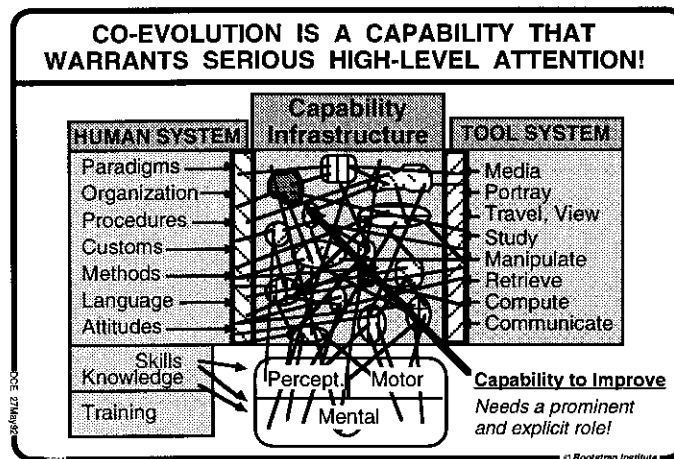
CO-EVOLUTION IS A CAPABILITY THAT WARRANTS SERIOUS HIGH-LEVEL ATTENTION!

HUMAN SYSTEM

Capability Infrastructure

TOOL SYSTEM

Paradigms
Organization
Procedures
Customs
Methods
Language
Attitudes

Media
Portray
Travel, View
Study
Manipulate
Retrieve
Compute
Communicate

Skills
Knowledge
Training

Percept.
Motor
Mental

Capability to Improve
Needs a prominent and explicit role!

DCE 27May92

© Bootstrap Institute